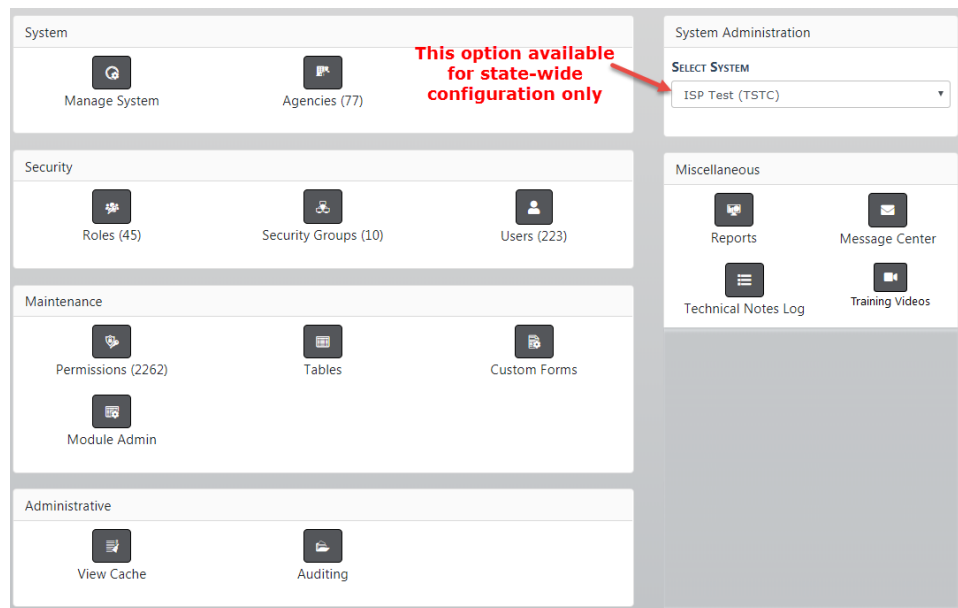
System

Manage System

Agencies (77)

This option available for state-wide configuration only

System Administration

Select System

ISP Test (TSTC)

Security

Roles (45)

Security Groups (10)

Users (223)

Miscellaneous

Reports

Message Center

Technical Notes Log

Training Videos

Maintenance

Permissions (2262)

Tables

Custom Forms

Module Admin

Administrative

View Cache

Auditing